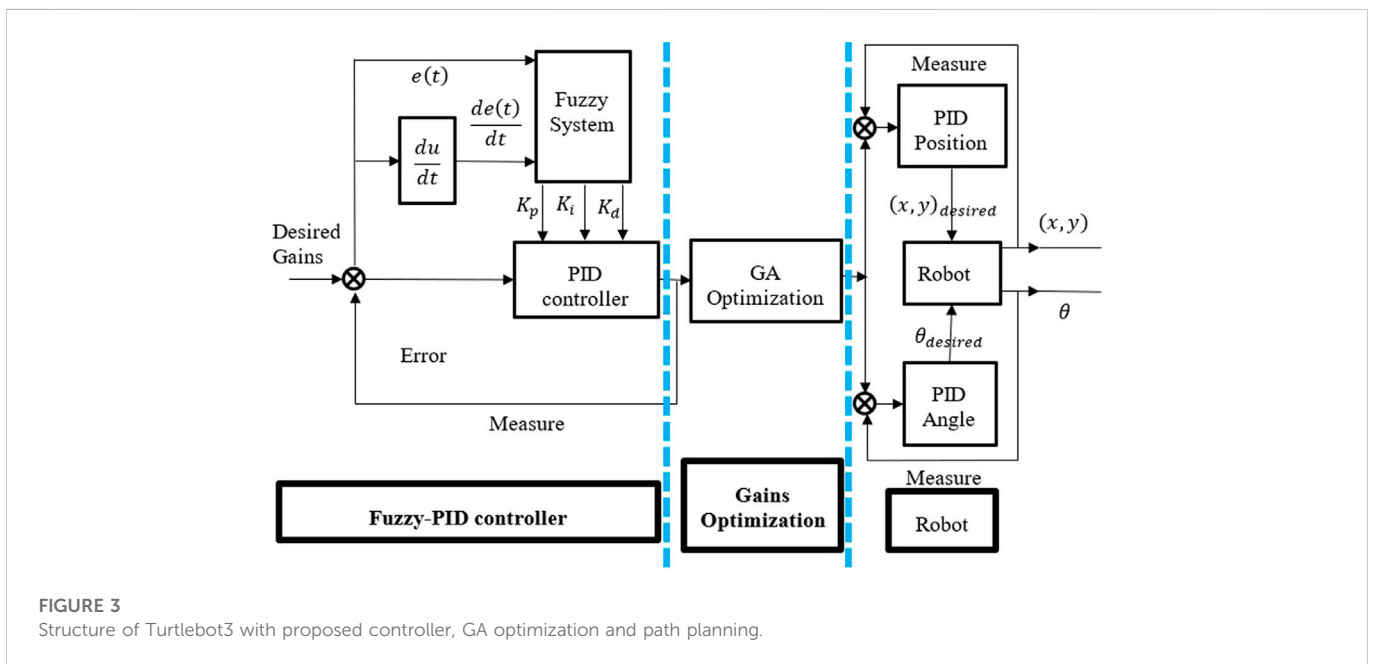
$e(t)$

$\frac{de(t)}{dt}$

Fuzzy System

$\frac{du}{dt}$

$K_p$ $K_i$ $K_d$

Desired Gains

PID controller

Error

Measure

GA Optimization

Measure

PID Position

$(x, y)_{desired}$

Robot

$(x, y)$

$\theta$

$\theta_{desired}$

PID Angle

Measure

Fuzzy-PID controller

Gains Optimization

Robot

FIGURE 3
Structure of Turtlebot3 with proposed controller, GA optimization and path planning.